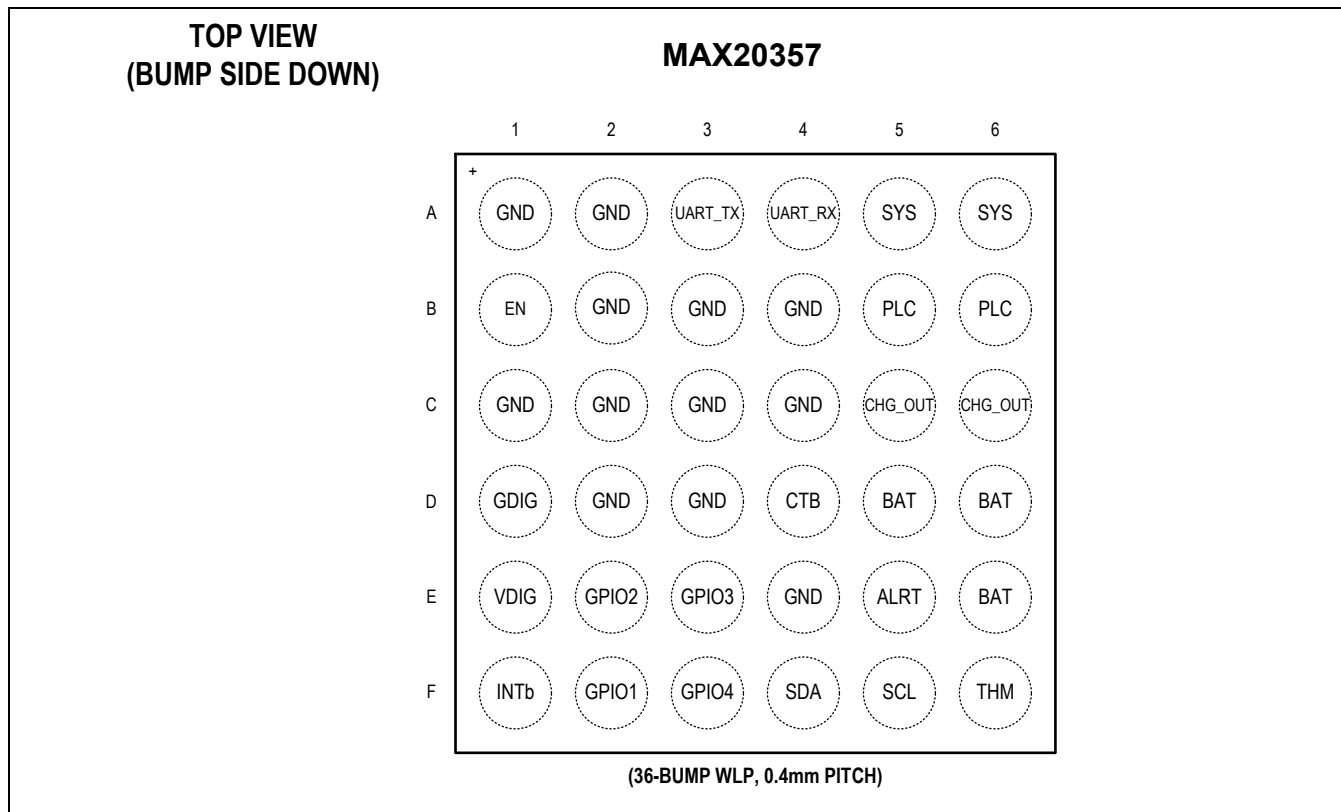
TOP VIEW
(BUMP SIDE DOWN)

MAX20357

|   | 1 | 2 | 3 | 4 | 5 | 6 |
|---|---|---|---|---|---|---|
| A | GND | GND | UART_TX | UART_RX | SYS | SYS |
| B | EN | GND | GND | GND | PLC | PLC |
| C | GND | GND | GND | GND | CHG_OUT | CHG_OUT |
| D | GDIG | GND | GND | CTB | BAT | BAT |
| E | VDIG | GPIO2 | GPIO3 | GND | ALRT | BAT |
| F | INTb | GPIO1 | GPIO4 | SDA | SCL | THM |

+

(36-BUMP WLP, 0.4mm PITCH)